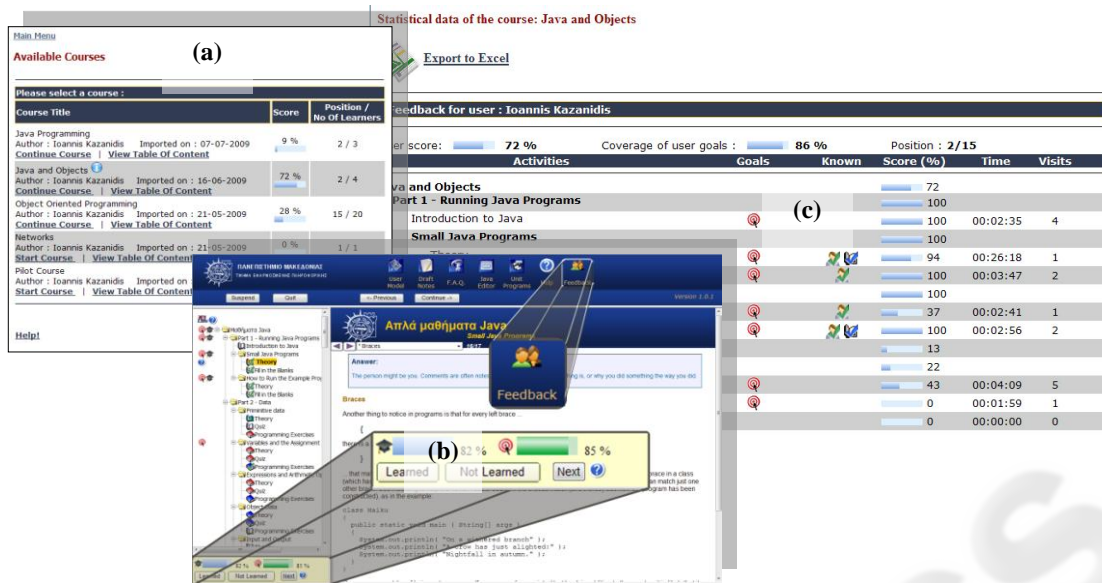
Main Menu

Available Courses

(a)

Please select a course :

| Course Title | Score | Position / No Of Learners |
|---|---|---|
| Java Programming Author : Ioannis Kazanidis Imported on : 07-07-2009 Continue Course \| View Table Of Content | 9 % | 2 / 3 |
| Java and Objects Author : Ioannis Kazanidis Imported on : 16-06-2009 Continue Course \| View Table Of Content | 72 % | 2 / 4 |
| Object Oriented Programming Author : Ioannis Kazanidis Imported on : 21-05-2009 Continue Course \| View Table Of Content | 28 % | 15 / 20 |
| Networks Author : Ioannis Kazanidis Imported on : 21-05-2009 Start Course \| View Table Of Content | 0 % | 1 / 1 |
| Pilot Course Author : Ioannis Kazanidis Imported on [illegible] Start Course \| View Table Of Content | | |

Help!

Statistical data of the course: Java and Objects

Export to Excel

Feedback for user : Ioannis Kazanidis

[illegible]er score: 72 % Coverage of user goals : 86 % Position : 2/15

(c)

| Activities | Goals | Known | Score (%) | Time | Visits |
|---|---|---|---|---|---|
| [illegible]va and Objects | | | 72 | | |
| Part 1 - Running Java Programs | | | 100 | | |
| Introduction to Java | | | 100 | 00:02:35 | 4 |
| Small Java Programs | | | 100 | | |
| | | | 94 | 00:26:18 | 1 |
| | | | 100 | 00:03:47 | 2 |
| | | | 100 | | |
| | | | 37 | 00:02:41 | 1 |
| | | | 100 | 00:02:56 | 2 |
| | | | 13 | | |
| | | | 22 | | |
| | | | 43 | 00:04:09 | 5 |
| | | | 0 | 00:01:59 | 1 |
| | | | 0 | 00:00:00 | 0 |

ΠΑΝΕΠΙΣΤΗΜΙΟ ΜΑΚΕΔΟΝΙΑΣ

User Model Draft Notes F.A.Q. Java Editor Unit Programs Help Feedback

Version 1.0.1

Suspend Quit Previous Continue

Απλά μαθήματα Java
Small Java Programs

Μαθήματα Java
Part 1 - Running Java Programs
Introduction to Java
Small Java Programs
Theory
Fill in the Blanks
How to Run the Example Pro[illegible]
Theory
Fill in the Blanks
Part 2 - Data
Primitive data
Theory
Quiz
Programming Exercises
Variables and the Assignment
Theory
Quiz
Programming Exercises
Expressions and Arithmetic
Theory
Quiz
Programming Exercises
Object data
Theory
Quiz
Programming Exercises
Input and Output

Answer:
The person might be you. Comments are often notes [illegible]

Feedback

Braces
Another thing to notice in programs is that for every left brace ...

(b)
82 % 85 %
Learned Not Learned Next

class Haiku
{
public static void main ( String[] args )
{
System.out.println( "On a withered branch" );
System.out.println( "A crow has just alighted:" );
System.out.println( "Nightfall in autumn." );
}
}

82 % 85 %
Learned Not Learned Next